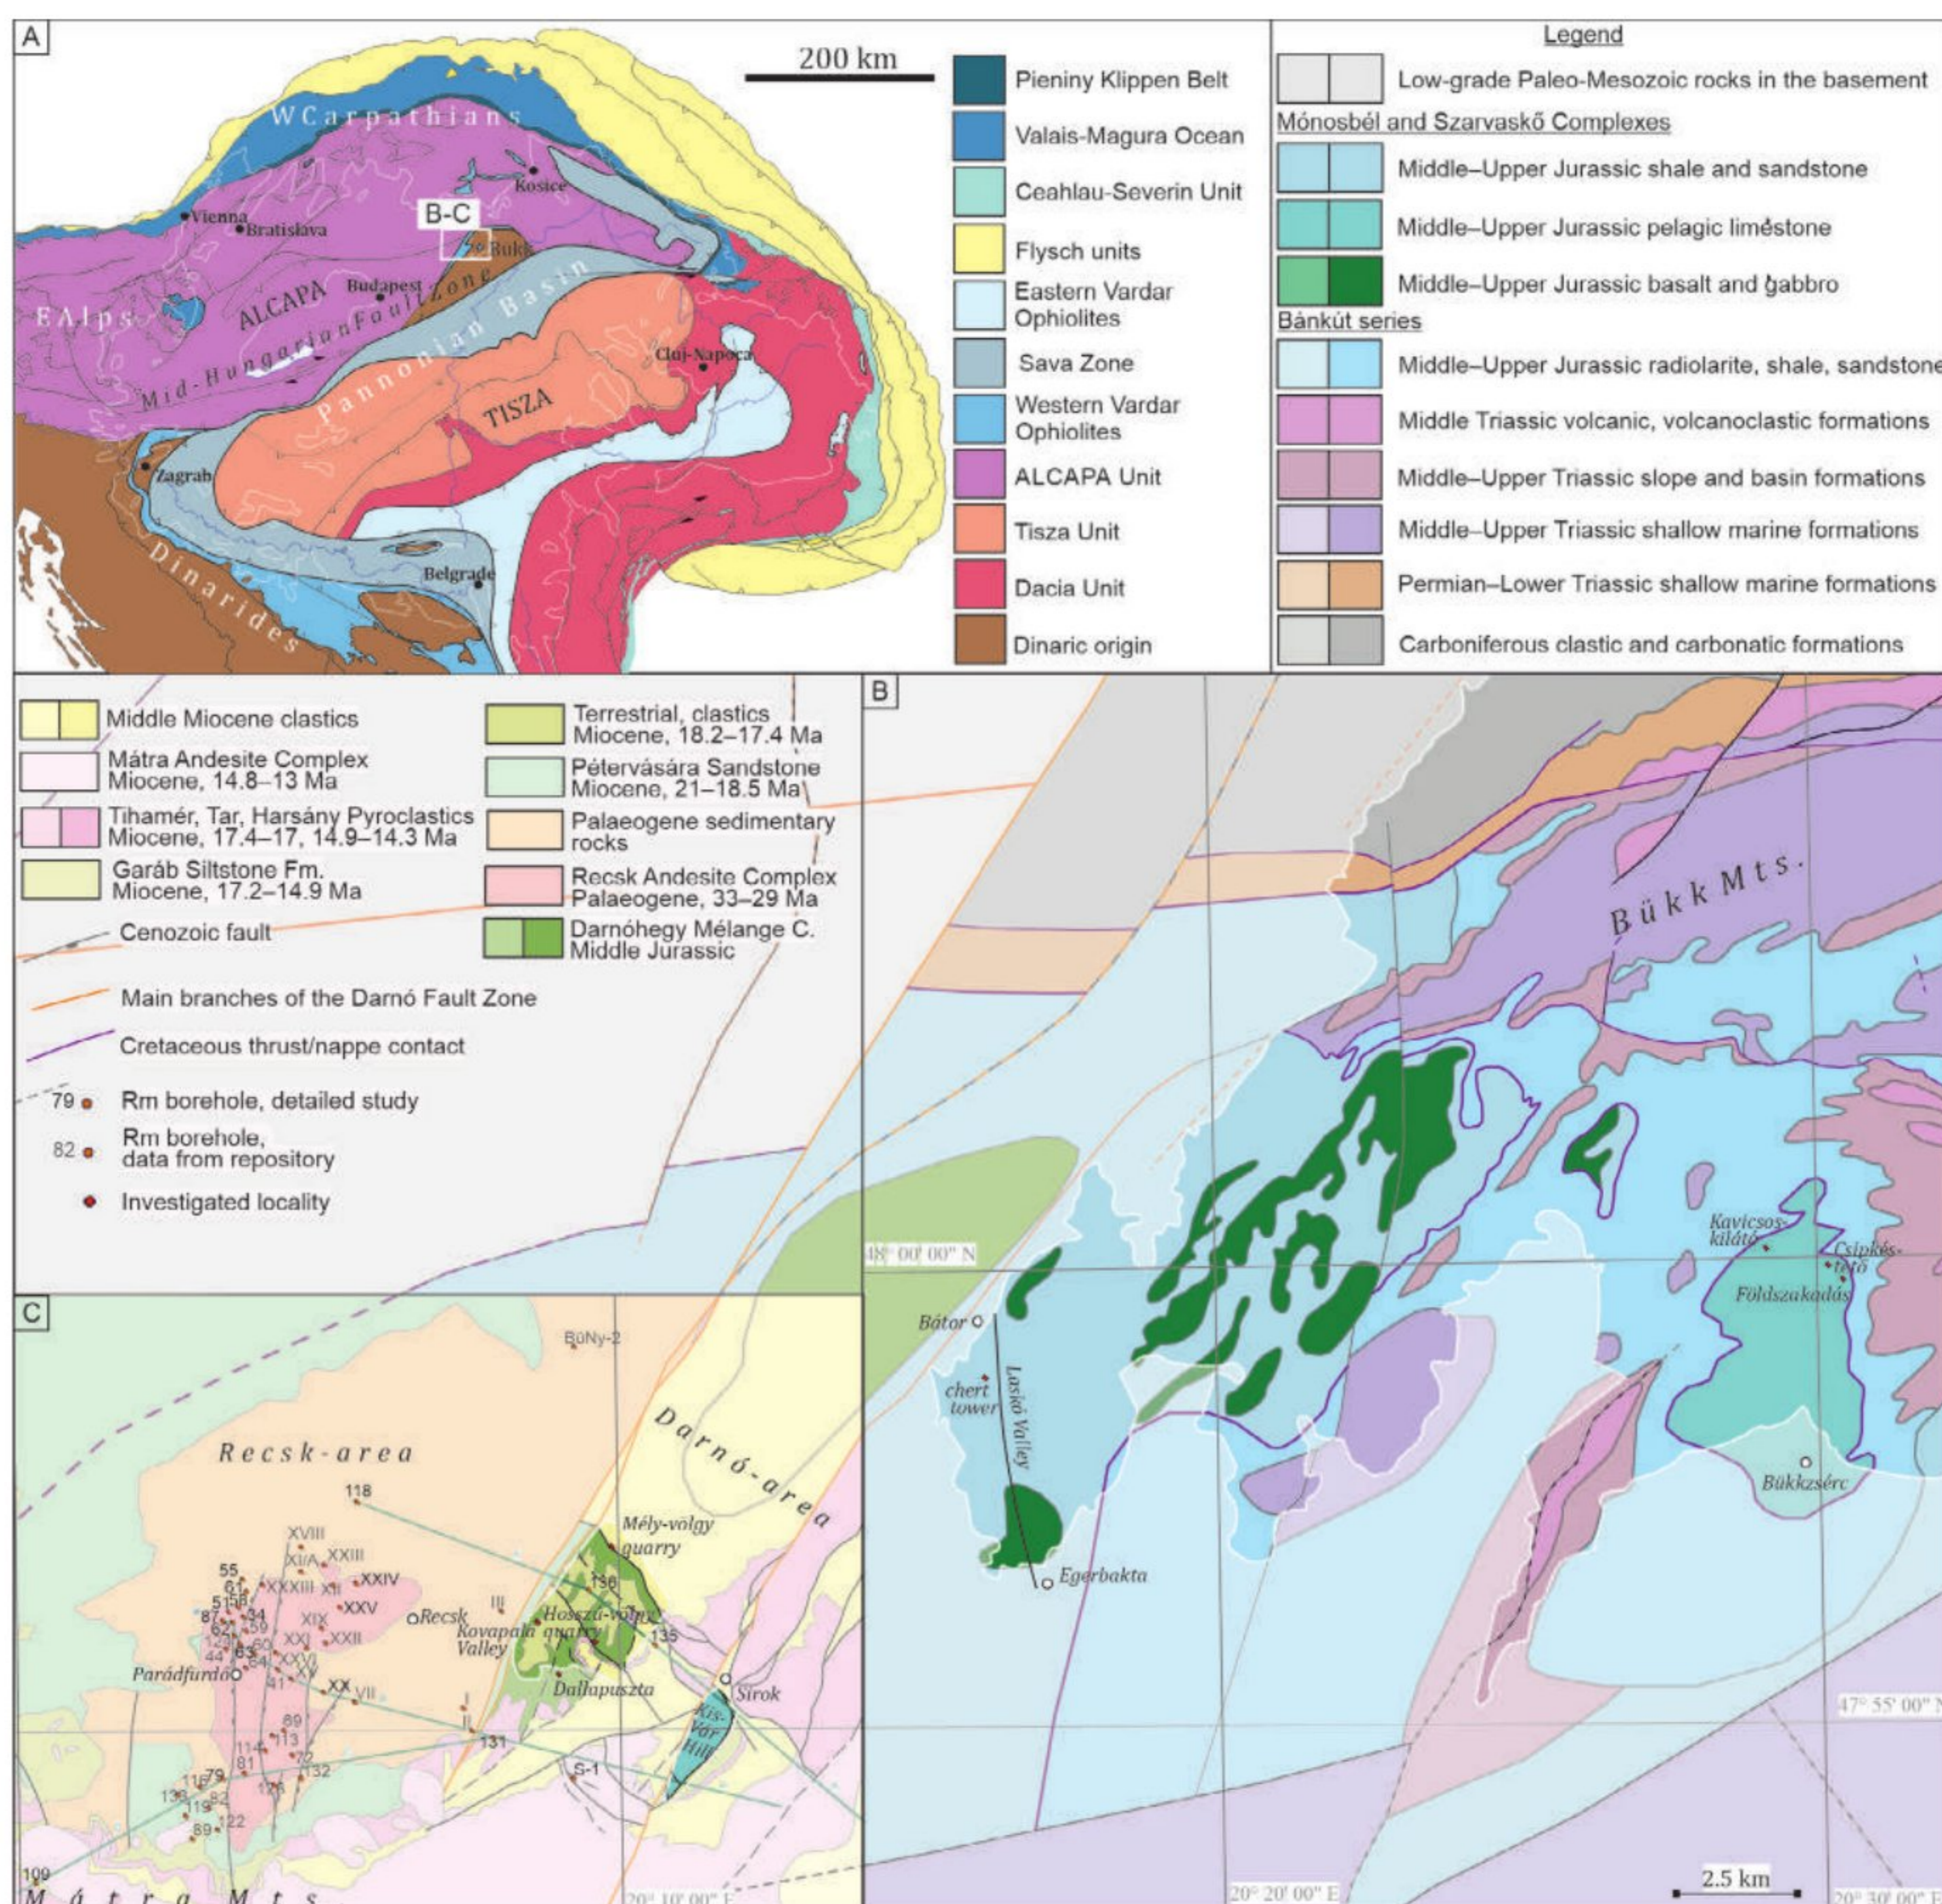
A

200 km

W Carpathians
Kosice
Vienna
Bratislava
B-C
Bükk
Budapest
E Alps
ALCAPA
Mid-Hungarian Fault Zone
Pannonian Basin
Cluj-Napoca
TISZA
Zagrab
Belgrade
Dinarides

Pieniny Klippen Belt
Valais-Magura Ocean
Ceahlau-Severin Unit
Flysch units
Eastern Vardar Ophiolites
Sava Zone
Western Vardar Ophiolites
ALCAPA Unit
Tisza Unit
Dacia Unit
Dinaric origin

Legend
Low-grade Paleo-Mesozoic rocks in the basement
Mónosbél and Szarvaskő Complexes
Middle–Upper Jurassic shale and sandstone
Middle–Upper Jurassic pelagic limestone
Middle–Upper Jurassic basalt and gabbro
Bánkút series
Middle–Upper Jurassic radiolarite, shale, sandstone
Middle Triassic volcanic, volcanoclastic formations
Middle–Upper Triassic slope and basin formations
Middle–Upper Triassic shallow marine formations
Permian–Lower Triassic shallow marine formations
Carboniferous clastic and carbonatic formations

Middle Miocene clastics
Mátra Andesite Complex Miocene, 14.8–13 Ma
Tihamér, Tar, Harsány Pyroclastics Miocene, 17.4–17, 14.9–14.3 Ma
Garáb Siltstone Fm. Miocene, 17.2–14.9 Ma
Cenozoic fault
Terrestrial, clastics Miocene, 18.2–17.4 Ma
Pétervására Sandstone Miocene, 21–18.5 Ma
Palaeogene sedimentary rocks
Recsk Andesite Complex Palaeogene, 33–29 Ma
Darnóhegy Mélange C. Middle Jurassic
Main branches of the Darnó Fault Zone
Cretaceous thrust/nappe contact
79 Rm borehole, detailed study
82 Rm borehole, data from repository
Investigated locality

B
Bükk Mts.
48° 00' 00" N
Bátor
chert tower
Laskó Valley
Egerbakta
Kavicsos-kilátó
Csipkés-tető
Földszakadás
Bükkzsérc
47° 55' 00" N
20° 20' 00" E
2.5 km
20° 30' 00" E

C
BüNy-2
Recsk-area
Darnó-area
118
XVIII
XI/A
XXIII
XXIV
55
61
51
58
XXXIII
XII
XXV
87
34
62
59
XIX
Recsk
III
Mély-völgy quarry
136
Hosszú-völgy quarry
135
Kovapala Valley
129
44
63
60
XXI
XXII
Parádfürdő
64
XXVI
XV
41
XX
VII
Dallapuszta
Sirok
I
II
131
89
113
114
72
81
126
132
116
79
138
82
119
122
89
S-1
Kis-Vár Hill
109
Mátra Mts.
20° 10' 00" E